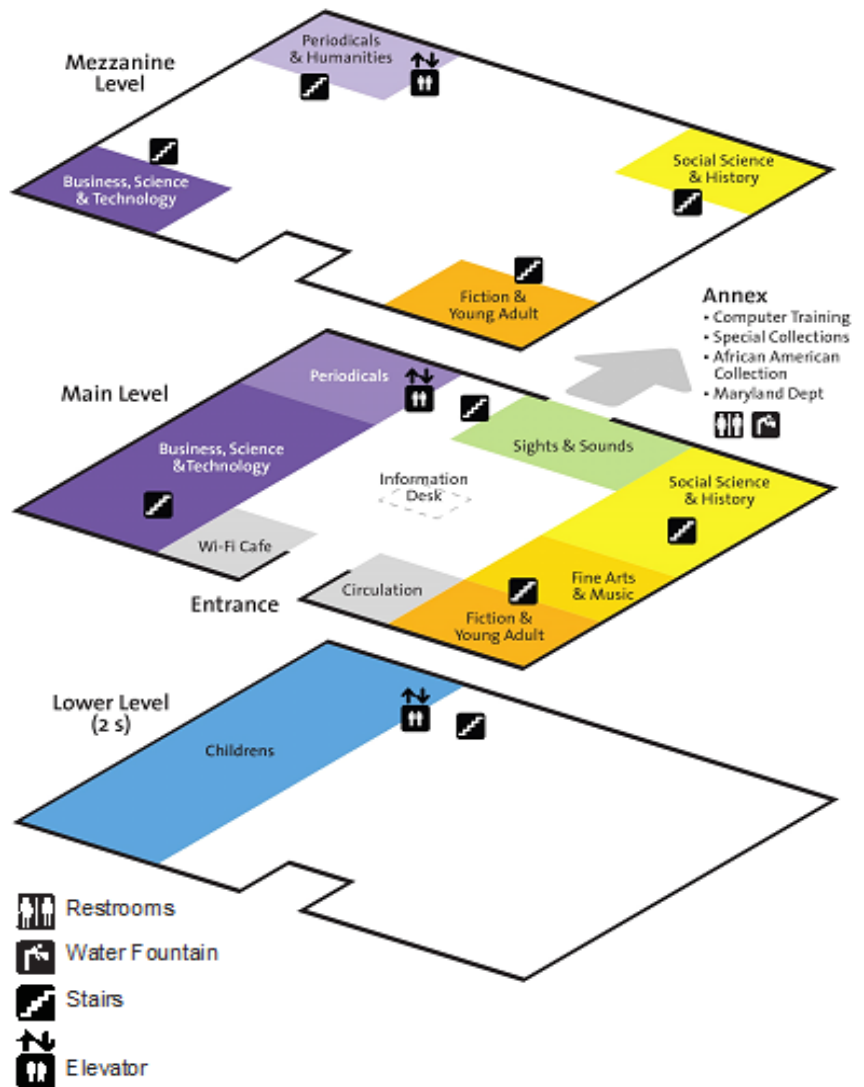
Mezzanine Level

Periodicals & Humanities

Business, Science & Technology

Social Science & History

Fiction & Young Adult

Annex
• Computer Training
• Special Collections
• African American Collection
• Maryland Dept

Main Level

Periodicals

Business, Science &Technology

Information Desk

Sights & Sounds

Social Science & History

Wi-Fi Cafe

Fine Arts & Music

Circulation

Fiction & Young Adult

Entrance

Lower Level (2 s)

Childrens

Restrooms

Water Fountain

Stairs

Elevator